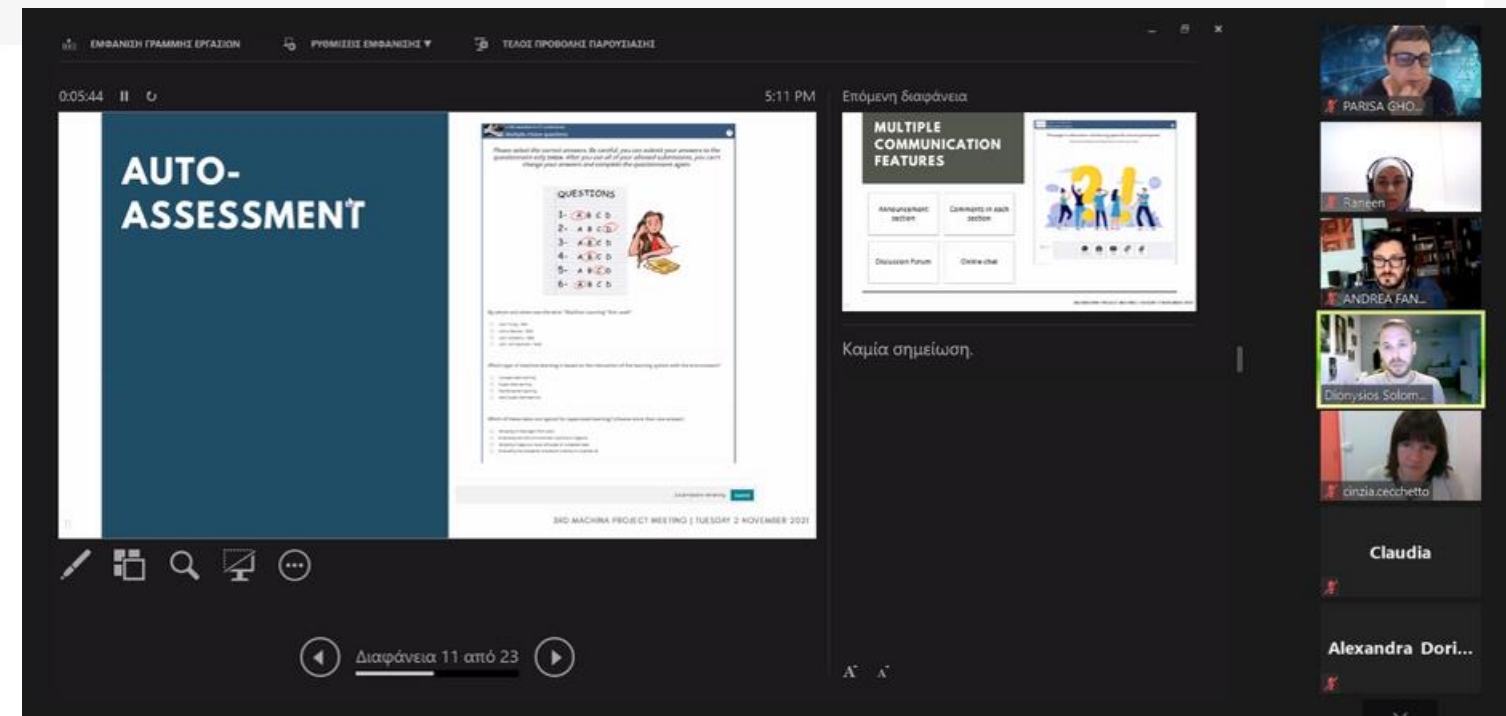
ΕΜΦΑΝΙΣΗ ΓΡΑΜΜΗΣ ΕΡΓΑΣΙΩΝ   ΡΥΘΜΙΣΕΙΣ ΕΜΦΑΝΙΣΗΣ ▼   ΤΕΛΟΣ ΠΡΟΒΟΛΗΣ ΠΑΡΟΥΣΙΑΣΗΣ

0:05:44

5:11 PM

AUTO-ASSESSMENT

Multiple choice questions

Please select the correct answers. Be careful, you can submit your answers to the questionnaire only twice. After you use all of your allowed submissions, you can't change your answers and complete the questionnaire again.

QUESTIONS

1- A B C D
2- A B C D
3- A B C D
4- A B C D
5- A B C D
6- A B C D

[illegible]

3RD MACHINA PROJECT MEETING | TUESDAY 2 NOVEMBER 2021

Επόμενη διαφάνεια

MULTIPLE COMMUNICATION FEATURES

Announcement section

Comments in each section

Discussion Forum

Online chat

Καμία σημείωση.

Διαφάνεια 11 από 23

PARISA GHO...

Raneen

ANDREA FAN...

Dionysios Solom...

cinzia.cecchetto

Claudia

Alexandra Dori...